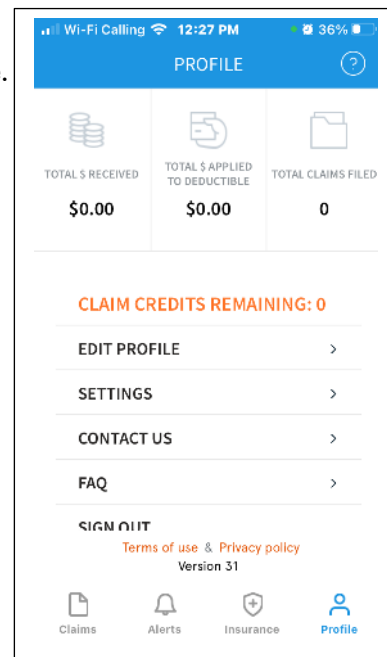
Wi-Fi Calling 12:27 PM 36%

PROFILE

?

TOTAL $ RECEIVED
$0.00

TOTAL $ APPLIED TO DEDUCTIBLE
$0.00

TOTAL CLAIMS FILED
0

CLAIM CREDITS REMAINING: 0

EDIT PROFILE >

SETTINGS >

CONTACT US >

FAQ >

SIGN OUT

Terms of use & Privacy policy
Version 31

Claims Alerts Insurance Profile